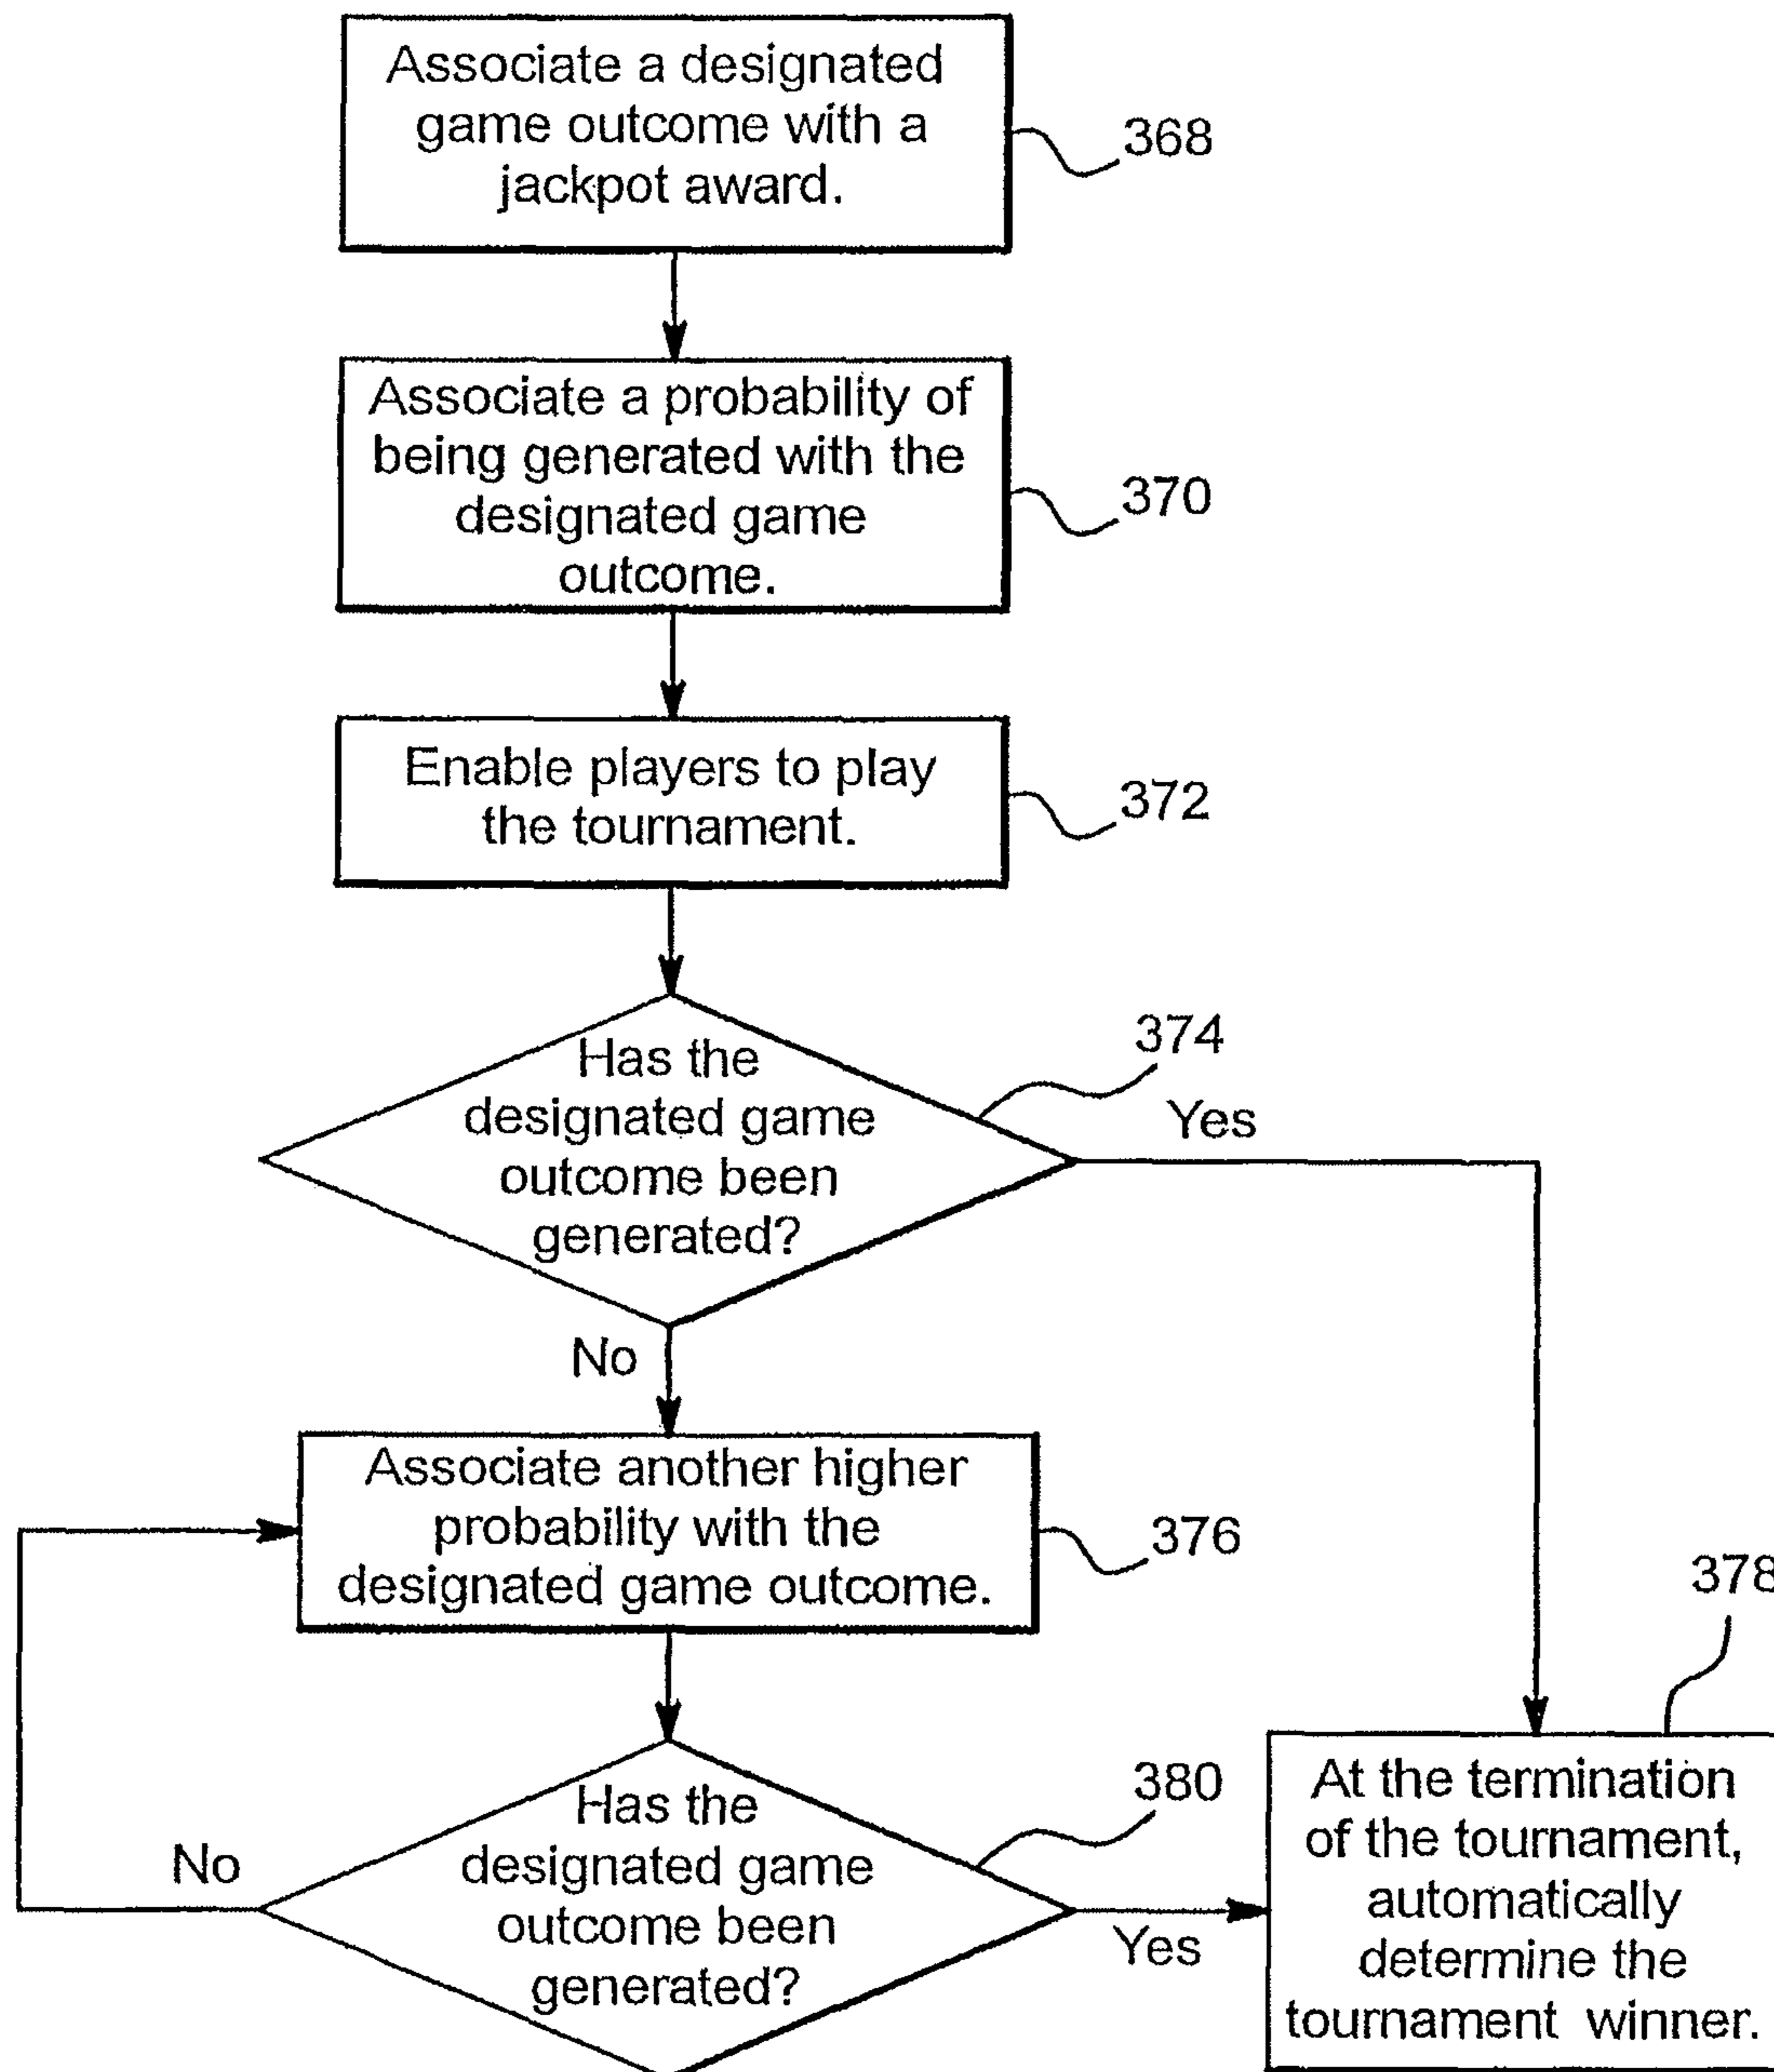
Associate a designated game outcome with a jackpot award.

368

Associate a probability of being generated with the designated game outcome.

370

Enable players to play the tournament.

372

Has the designated game outcome been generated?

374

Yes

No

Associate another higher probability with the designated game outcome.

376

378

No

Has the designated game outcome been generated?

380

Yes

At the termination of the tournament, automatically determine the tournament winner.